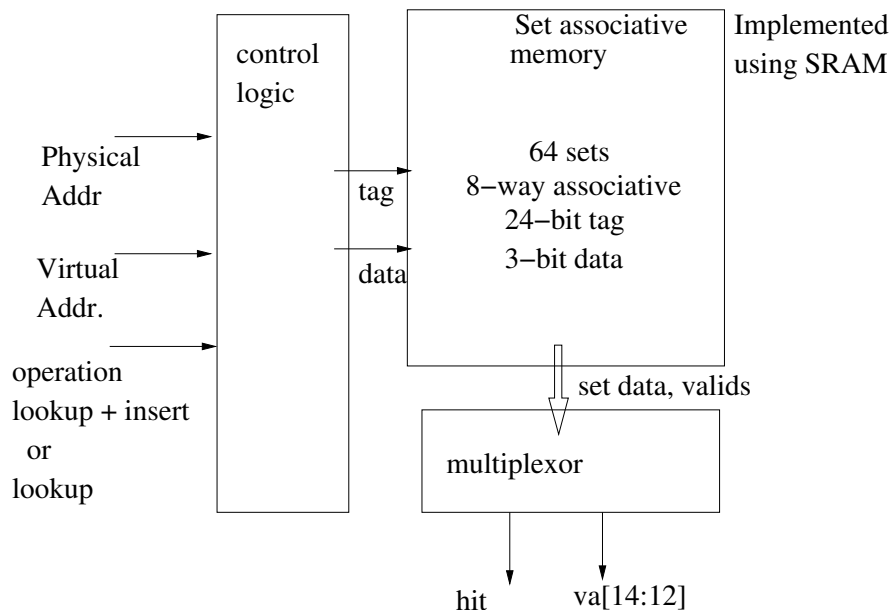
control logic

Set associative memory

Implemented using SRAM

Physical Addr

Virtual Addr.

operation lookup + insert or lookup

tag

data

64 sets
8−way associative
24−bit tag
3−bit data

set data, valids

multiplexor

hit

va[14:12]